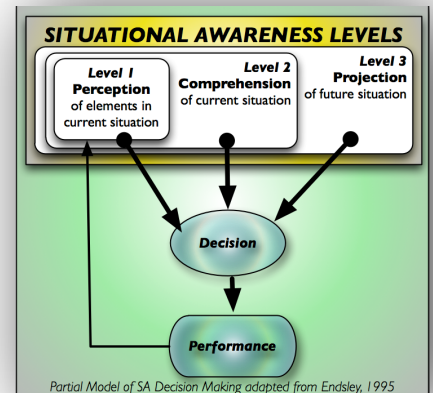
SITUATIONAL AWARENESS LEVELS

Level 1
Perception
of elements in current situation

Level 2
Comprehension
of current situation

Level 3
Projection
of future situation

Decision

Performance

Partial Model of SA Decision Making adapted from Endsley, 1995